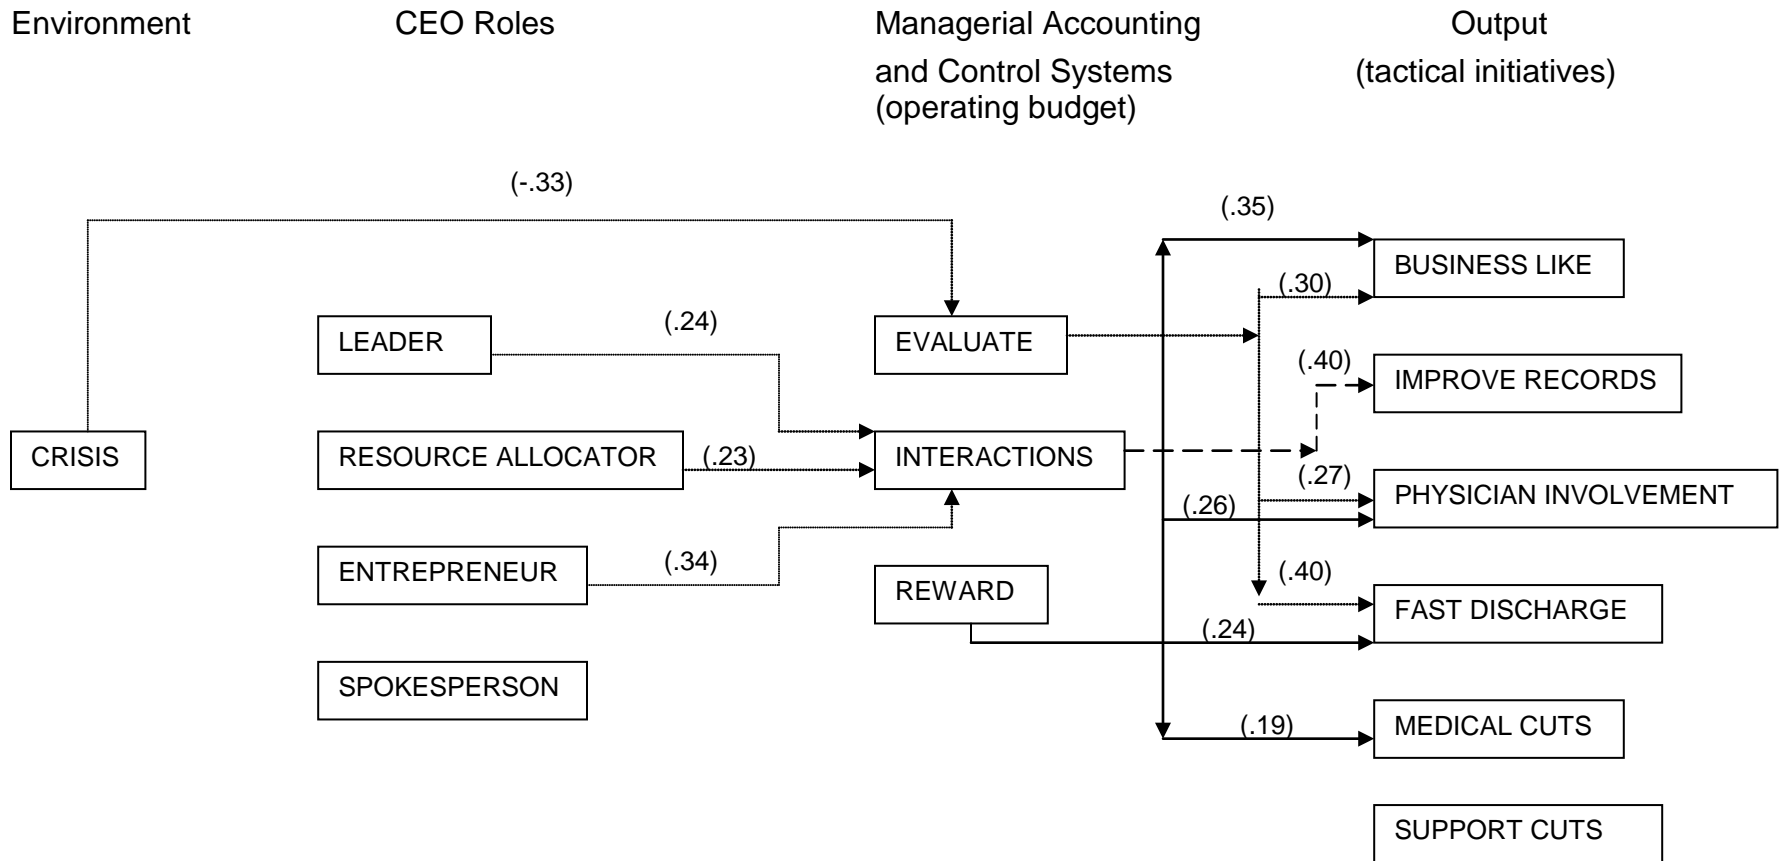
Environment

CEO Roles

Managerial Accounting and Control Systems (operating budget)

Output (tactical initiatives)

(-.33)

(.35)

BUSINESS LIKE

(.30)

LEADER

(.24)

EVALUATE

(.40)

IMPROVE RECORDS

CRISIS

RESOURCE ALLOCATOR

(.23)

INTERACTIONS

(.27)

PHYSICIAN INVOLVEMENT

(.26)

ENTREPRENEUR

(.34)

REWARD

(.40)

FAST DISCHARGE

(.24)

SPOKESPERSON

(.19)

MEDICAL CUTS

SUPPORT CUTS